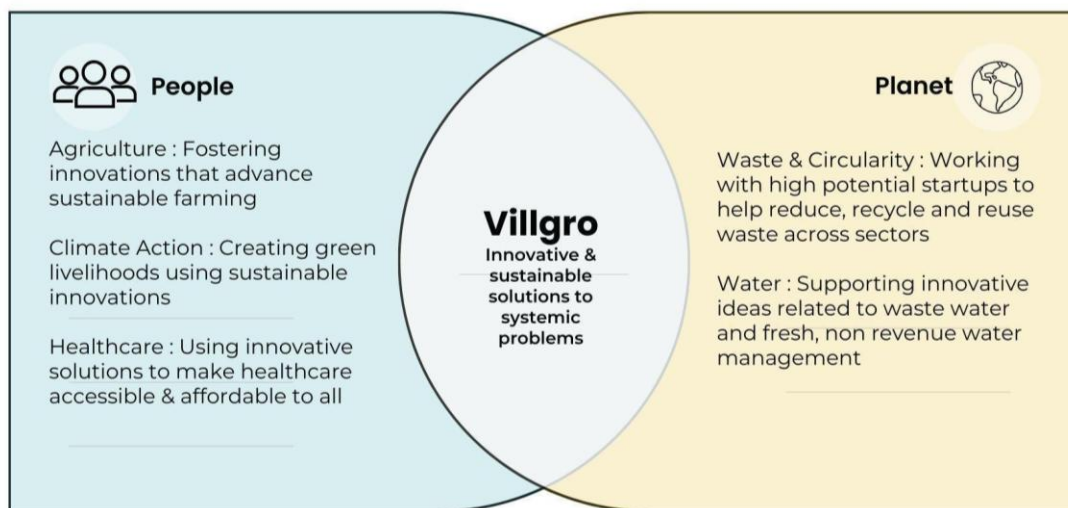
People

Agriculture : Fostering innovations that advance sustainable farming

Climate Action : Creating green livelihoods using sustainable innovations

Healthcare : Using innovative solutions to make healthcare accessible & affordable to all

Villgro
Innovative & sustainable solutions to systemic problems

Planet

Waste & Circularity : Working with high potential startups to help reduce, recycle and reuse waste across sectors

Water : Supporting innovative ideas related to waste water and fresh, non revenue water management